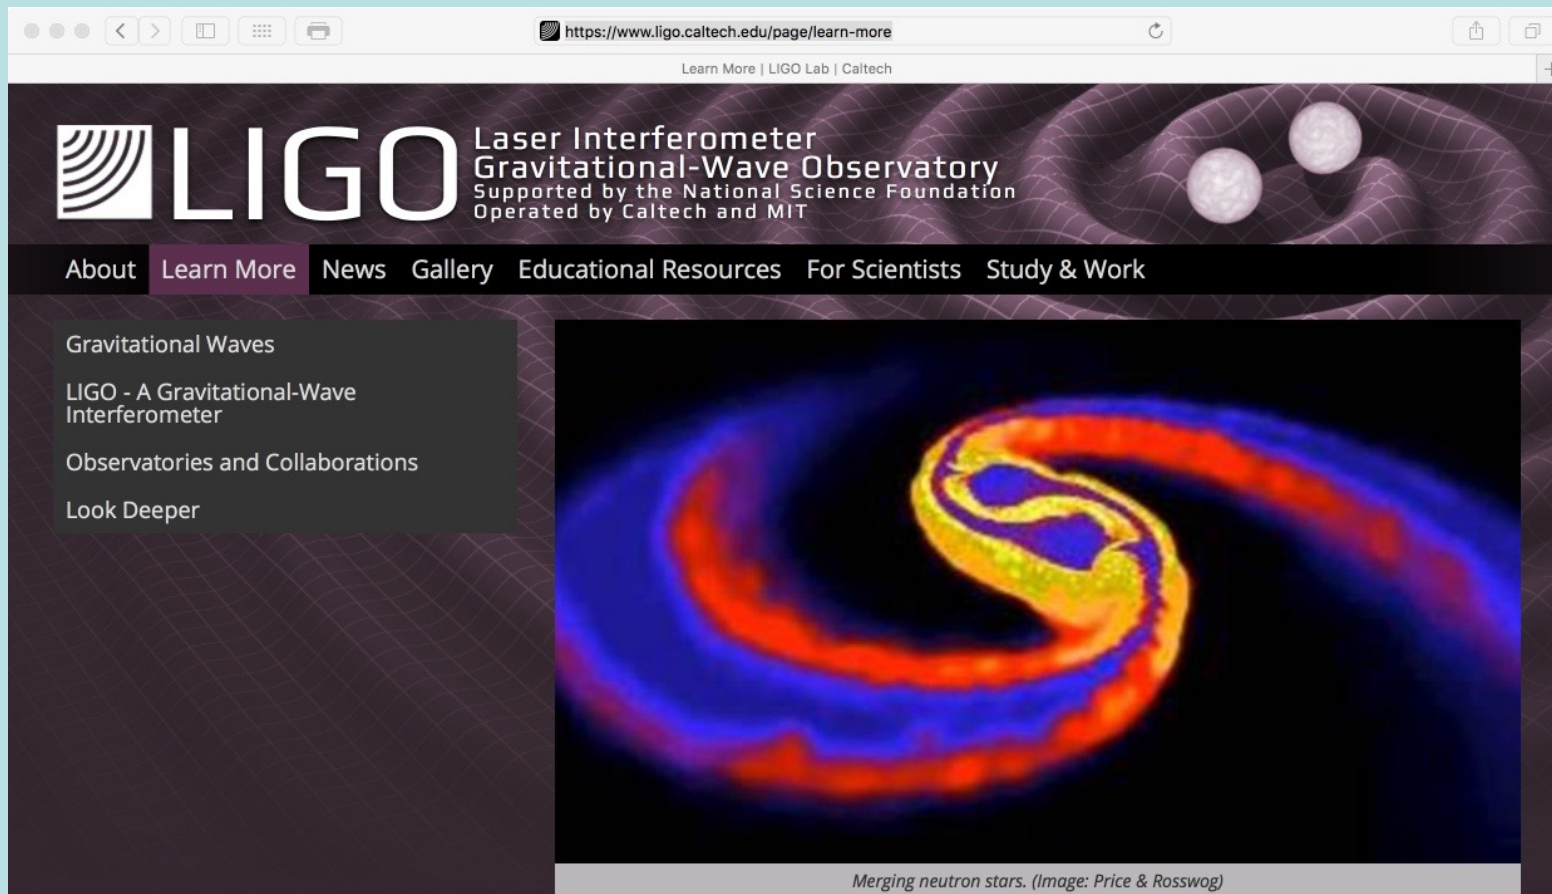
https://www.ligo.caltech.edu/page/learn-more

Learn More | LIGO Lab | Caltech

LIGO Laser Interferometer Gravitational-Wave Observatory
Supported by the National Science Foundation
Operated by Caltech and MIT

About Learn More News Gallery Educational Resources For Scientists Study & Work

Gravitational Waves

LIGO - A Gravitational-Wave Interferometer

Observatories and Collaborations

Look Deeper

Merging neutron stars. (Image: Price & Rosswog)